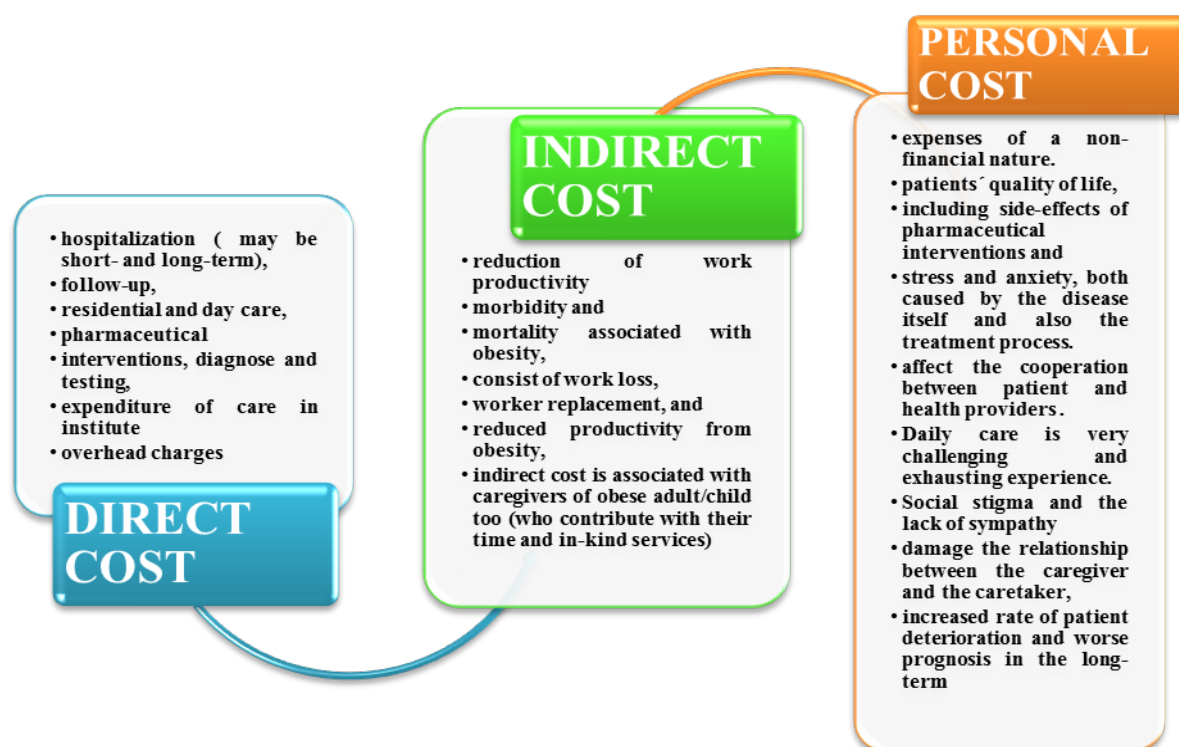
• hospitalization ( may be short- and long-term),
• follow-up,
• residential and day care,
• pharmaceutical
• interventions, diagnose and testing,
• expenditure of care in institute
• overhead charges

DIRECT COST

INDIRECT COST

• reduction of work productivity
• morbidity and
• mortality associated with obesity,
• consist of work loss,
• worker replacement, and
• reduced productivity from obesity,
• indirect cost is associated with caregivers of obese adult/child too (who contribute with their time and in-kind services)

PERSONAL COST

• expenses of a non-financial nature.
• patients´ quality of life,
• including side-effects of pharmaceutical interventions and
• stress and anxiety, both caused by the disease itself and also the treatment process.
• affect the cooperation between patient and health providers.
• Daily care is very challenging and exhausting experience.
• Social stigma and the lack of sympathy
• damage the relationship between the caregiver and the caretaker,
• increased rate of patient deterioration and worse prognosis in the long-term